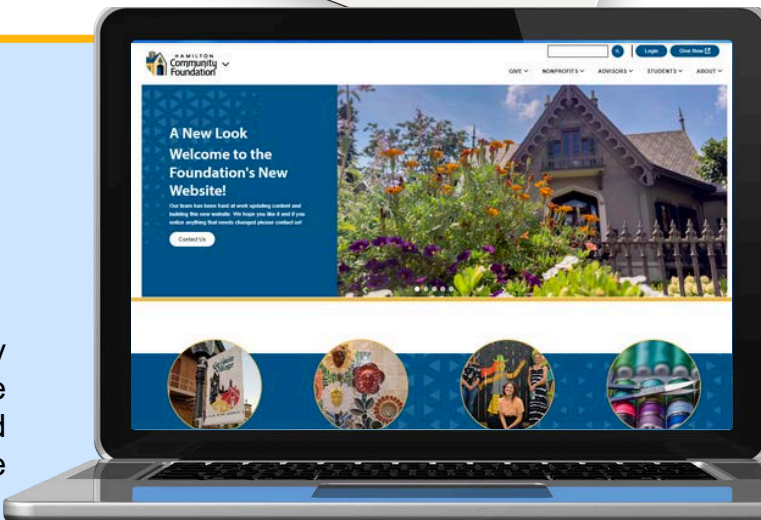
y
e
d
e

HAMILTON Community Foundation

Login

Give Now

GIVE

NONPROFITS

ADVISORS

STUDENTS

ABOUT

A New Look
Welcome to the Foundation's New Website!

Our team has been hard at work updating content and building this new website. We hope you like it and if you notice anything that needs changed please contact us!

Contact Us